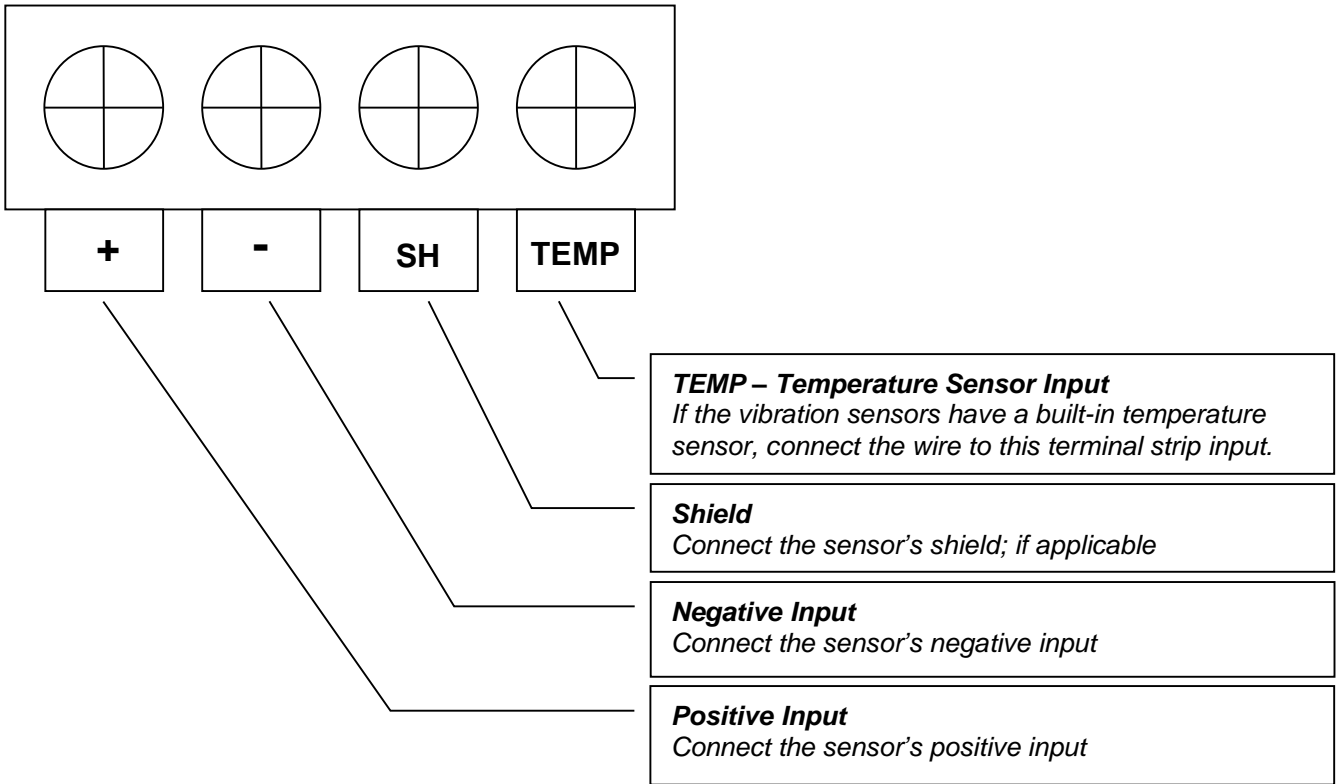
+

-

SH

TEMP

*TEMP – Temperature Sensor Input*
*If the vibration sensors have a built-in temperature sensor, connect the wire to this terminal strip input.*

*Shield*
*Connect the sensor's shield; if applicable*

*Negative Input*
*Connect the sensor's negative input*

*Positive Input*
*Connect the sensor's positive input*